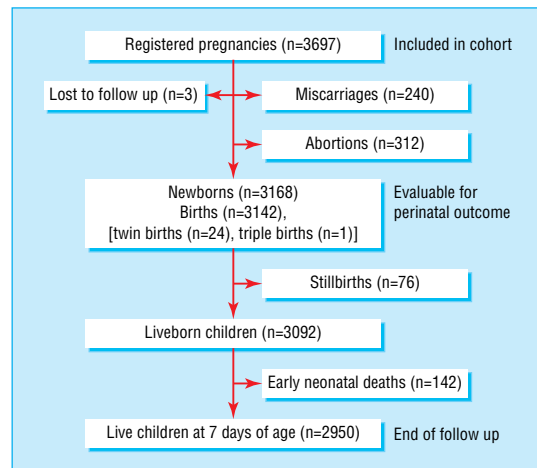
Registered pregnancies (n=3697)

Included in cohort

Lost to follow up (n=3)

Miscarriages (n=240)

Abortions (n=312)

Newborns (n=3168)
Births (n=3142),
[twin births (n=24), triple births (n=1)]

Evaluable for perinatal outcome

Stillbirths (n=76)

Liveborn children (n=3092)

Early neonatal deaths (n=142)

Live children at 7 days of age (n=2950)

End of follow up